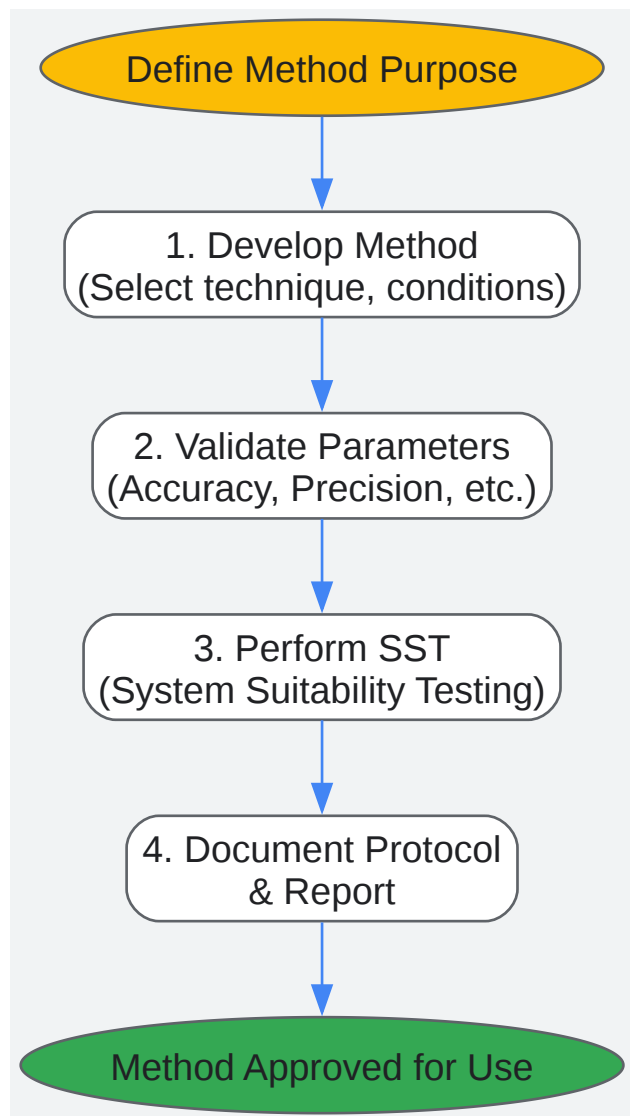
Define Method Purpose

1. Develop Method
(Select technique, conditions)

2. Validate Parameters
(Accuracy, Precision, etc.)

3. Perform SST
(System Suitability Testing)

4. Document Protocol
& Report

Method Approved for Use